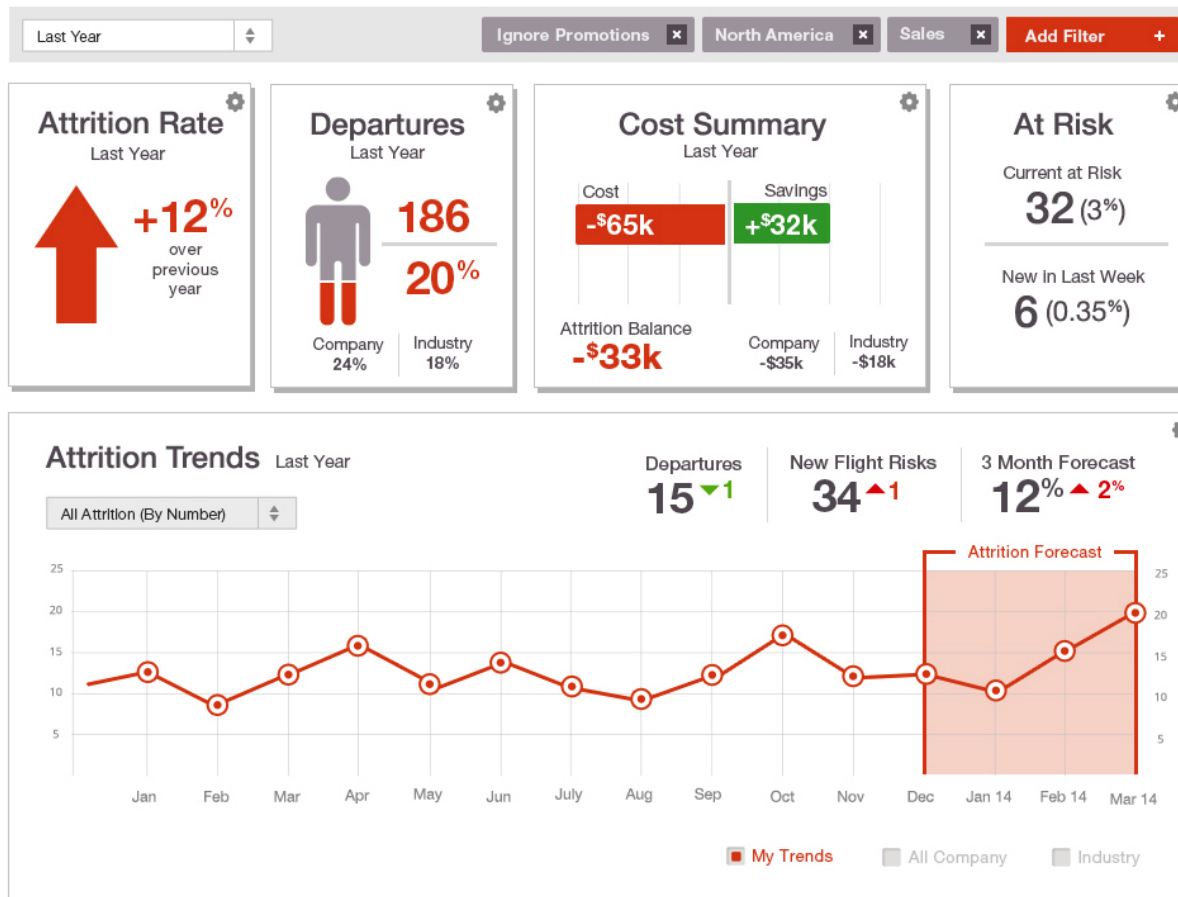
Last Year

Ignore Promotions ×
North America ×
Sales ×
Add Filter +

Attrition Rate
Last Year
+12%
over previous year

Departures
Last Year
186
20%
Company 24%
Industry 18%

Cost Summary
Last Year
Cost
Savings
-$65k
+$32k
Attrition Balance
-$33k
Company -$35k
Industry -$18k

At Risk
Current at Risk
32 (3%)
New in Last Week
6 (0.35%)

Attrition Trends Last Year
All Attrition (By Number)

Departures
15 1
New Flight Risks
34 1
3 Month Forecast
12% 2%

Attrition Forecast

25
20
15
10
5

25
20
15
10
5

Jan Feb Mar Apr May Jun July Aug Sep Oct Nov Dec Jan 14 Feb 14 Mar 14

My Trends
All Company
Industry